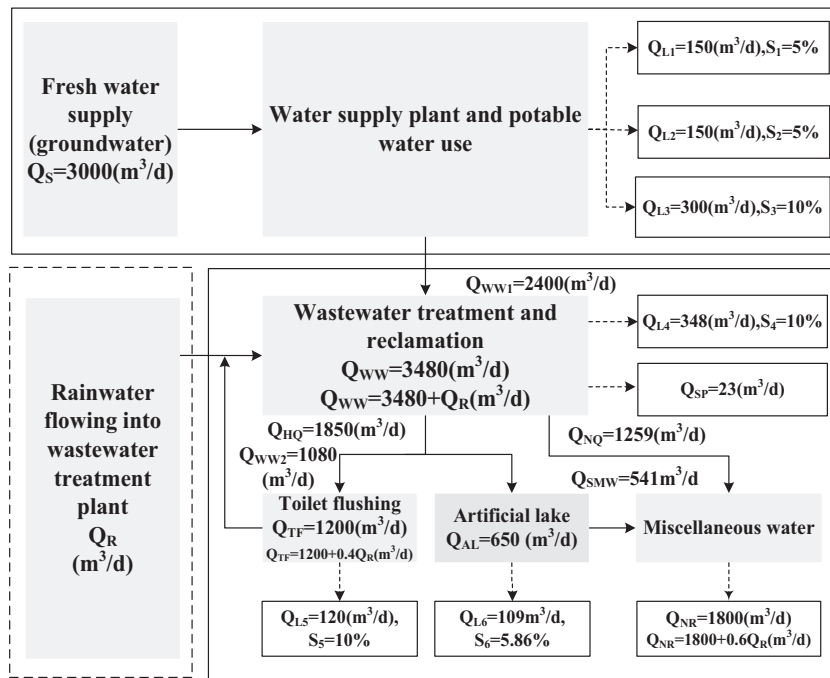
Fresh water supply (groundwater) $Q_S$=3000($m^3$/d)

Water supply plant and potable water use

$Q_{L1}$=150($m^3$/d),$S_1$=5%

$Q_{L2}$=150($m^3$/d),$S_2$=5%

$Q_{L3}$=300($m^3$/d),$S_3$=10%

$Q_{WW1}$=2400($m^3$/d)

Rainwater flowing into wastewater treatment plant $Q_R$ ($m^3$/d)

Wastewater treatment and reclamation
$Q_{WW}$=3480($m^3$/d)
$Q_{WW}$=3480+$Q_R$($m^3$/d)

$Q_{L4}$=348($m^3$/d),$S_4$=10%

$Q_{SP}$=23($m^3$/d)

$Q_{HQ}$=1850($m^3$/d)
$Q_{WW2}$=1080 ($m^3$/d)

$Q_{NQ}$=1259($m^3$/d)

$Q_{SMW}$=541$m^3$/d

Toilet flushing
$Q_{TF}$=1200($m^3$/d)
$Q_{TF}$=1200+0.4$Q_R$($m^3$/d)

Artificial lake
$Q_{AL}$=650 ($m^3$/d)

Miscellaneous water

$Q_{L5}$=120($m^3$/d), $S_5$=10%

$Q_{L6}$=109$m^3$/d, $S_6$=5.86%

$Q_{NR}$=1800($m^3$/d)
$Q_{NR}$=1800+0.6$Q_R$($m^3$/d)